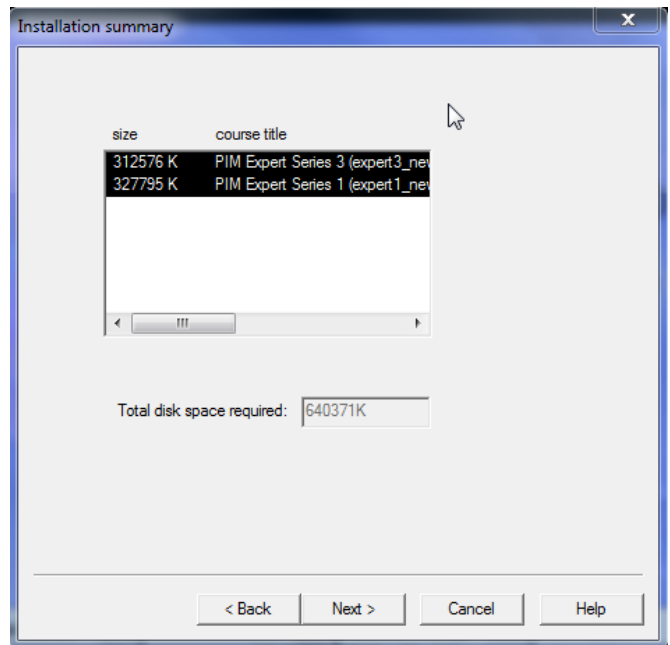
Installation summary

| size | course title |
|---|---|
| 312576 K | PIM Expert Series 3 (expert3_nev |
| 327795 K | PIM Expert Series 1 (expert1_nev |

Total disk space required: 640371K

< Back

Next >

Cancel

Help